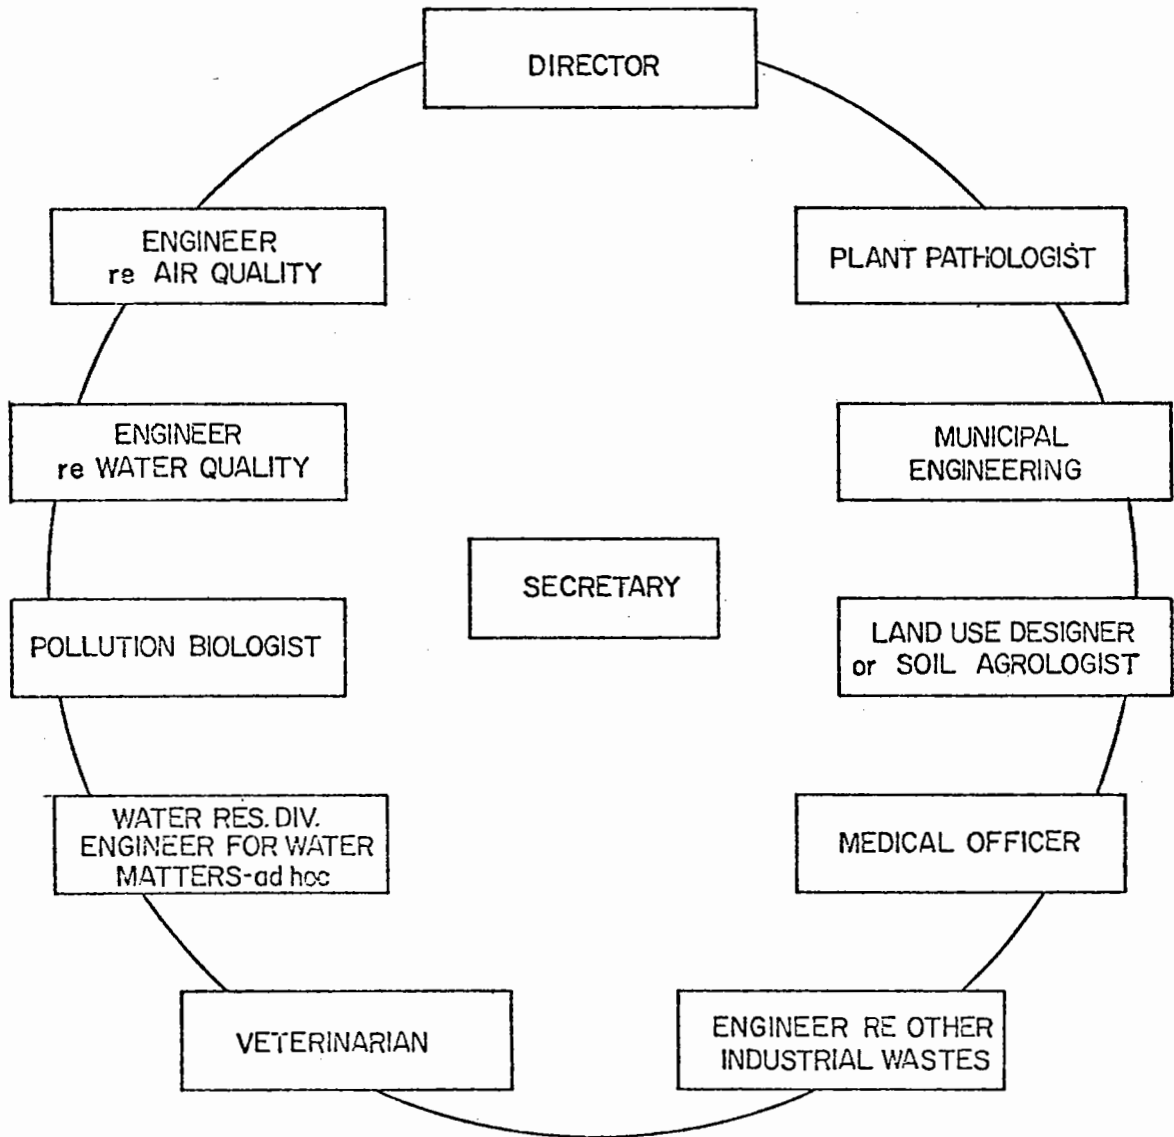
DIRECTOR

ENGINEER
re AIR QUALITY

PLANT PATHOLOGIST

ENGINEER
re WATER QUALITY

MUNICIPAL
ENGINEERING

SECRETARY

POLLUTION BIOLOGIST

LAND USE DESIGNER
or SOIL AGROLOGIST

WATER RES. DIV.
ENGINEER FOR WATER
MATTERS-ad hoc

MEDICAL OFFICER

VETERINARIAN

ENGINEER RE OTHER
INDUSTRIAL WASTES